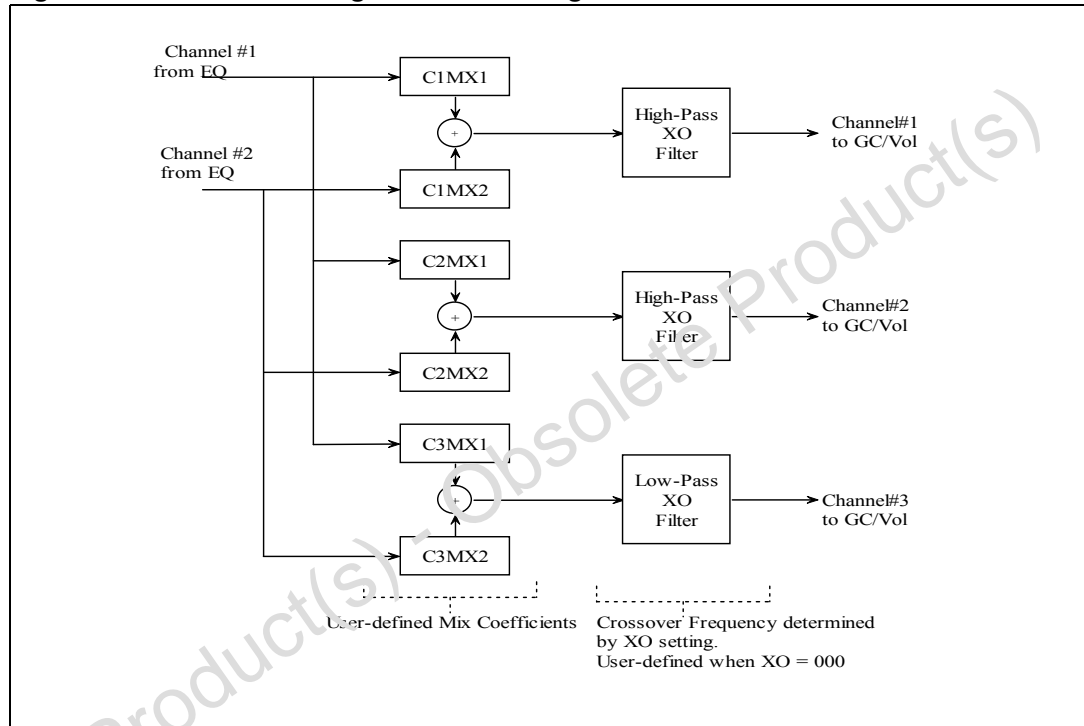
Channel #1 from EQ

Channel #2 from EQ

C1MX1

+

C1MX2

High-Pass XO Filter

Channel#1 to GC/Vol

C2MX1

+

C2MX2

High-Pass XO Filter

Channel#2 to GC/Vol

C3MX1

+

C3MX2

Low-Pass XO Filter

Channel#3 to GC/Vol

User-defined Mix Coefficients

Crossover Frequency determined by XO setting. User-defined when XO = 000

Product(s) - Obsolete Product(s)